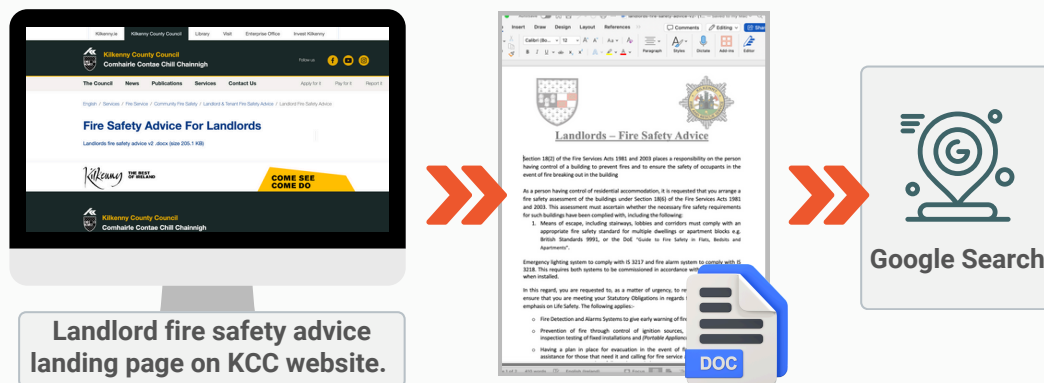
Kilkenny.ie Kilkenny County Council Library Visit Enterprise Office Invest Kilkenny

Kilkenny County Council
Comhairle Contae Chill Chainnigh

Follow us

The Council News Publications Services Contact Us Apply for it Pay for it Report it

English / Services / Fire Service / Community Fire Safety / Landlord & Tenant Fire Safety Advice / Landlord Fire Safety Advice

Fire Safety Advice For Landlords

Landlords fire safety advice v2 .docx (size 205.1 KB)

Kilkenny THE BEST OF IRELAND

COME SEE COME DO

Kilkenny County Council
Comhairle Contae Chill Chainnigh

Landlord fire safety advice landing page on KCC website.

Insert Draw Design Layout References Comments Editing

Paragraph Styles Dictate Add-ins Editor

Landlords – Fire Safety Advice

Section 18(2) of the Fire Services Acts 1981 and 2003 places a responsibility on the person having control of a building to prevent fires and to ensure the safety of occupants in the event of fire breaking out in the building

As a person having control of residential accommodation, it is requested that you arrange a fire safety assessment of the buildings under Section 18(6) of the Fire Services Acts 1981 and 2003. This assessment must ascertain whether the necessary fire safety requirements for such buildings have been complied with, including the following:

1. Means of escape, including stairways, lobbies and corridors must comply with an appropriate fire safety standard for multiple dwellings or apartment blocks e.g. British Standards 9991, or the DoE "Guide to Fire Safety in Flats, Bedsits and Apartments".

Emergency lighting system to comply with IS 3217 and fire alarm system to comply with IS 3218. This requires both systems to be commissioned in accordance with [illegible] when installed.

In this regard, you are requested to, as a matter of urgency, to re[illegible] ensure that you are meeting your Statutory Obligations in regards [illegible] emphasis on Life Safety. The following applies:-

o Fire Detection and Alarms Systems to give early warning of fir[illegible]

o Prevention of fire through control of ignition sources, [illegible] inspection testing of fixed installations and (Portable Appliance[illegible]

o Having a plan in place for evacuation in the event of fi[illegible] assistance for those that need it and calling for fire service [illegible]

DOC

Google Search